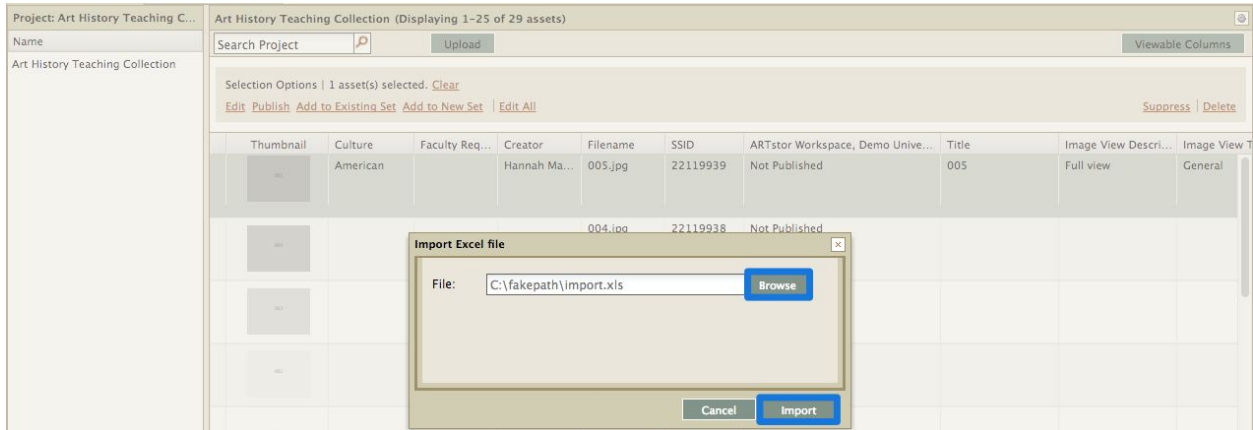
Project: Art History Teaching C...
Name
Art History Teaching Collection

Art History Teaching Collection (Displaying 1–25 of 29 assets)

Search Project
Upload
Viewable Columns

Selection Options | 1 asset(s) selected. Clear
Edit Publish Add to Existing Set Add to New Set | Edit All
Suppress | Delete

| Thumbnail | Culture | Faculty Req... | Creator | Filename | SSID | ARTstor Workspace, Demo Unive... | Title | Image View Descri... | Image View T |
|---|---|---|---|---|---|---|---|---|---|
| | American | | Hannah Ma... | 005.jpg | 22119939 | Not Published | 005 | Full view | General |
| | | | | 004.jpg | 22119938 | Not Published | | | |

Import Excel file
File: C:\fakepath\import.xls
Browse
Cancel
Import